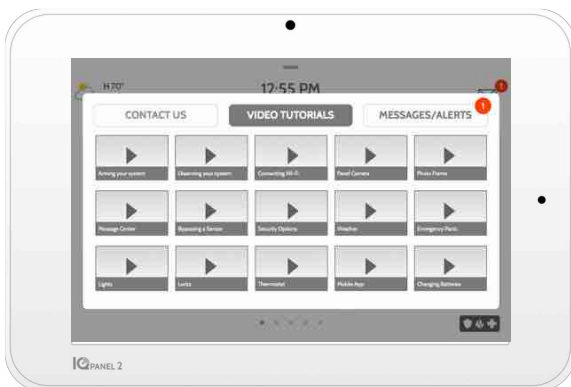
H70°

12:55 PM

1

CONTACT US

VIDEO TUTORIALS

MESSAGES/ALERTS

1

Arming your system

Disarming your system

Connecting Wi-Fi

Panel Camera

Photo Frame

Message Center

Bypassing a Sensor

Security Options

Weather

Emergency Panic

Lights

Locks

Thermostat

Mobile App

Changing Batteries

IQ PANEL 2